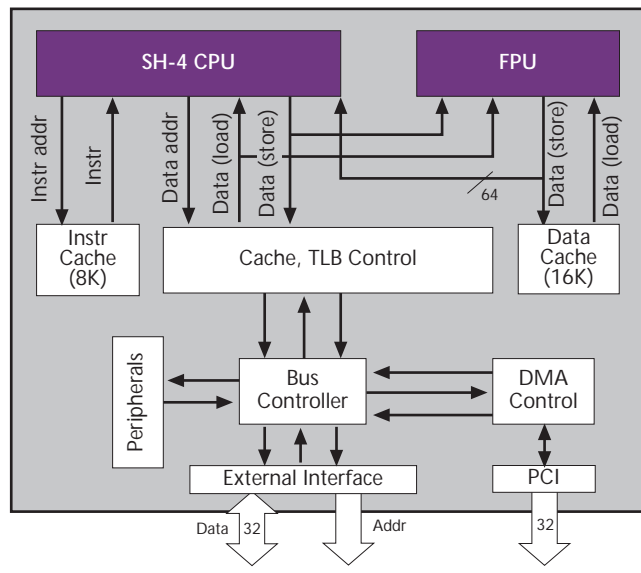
SH-4 CPU

FPU

Instr addr

Instr

Data addr

Data (load)

Data (store)

64

Data (store)

Data (load)

Instr Cache (8K)

Cache, TLB Control

Data Cache (16K)

Peripherals

Bus Controller

DMA Control

External Interface

PCI

Data

32

Addr

32